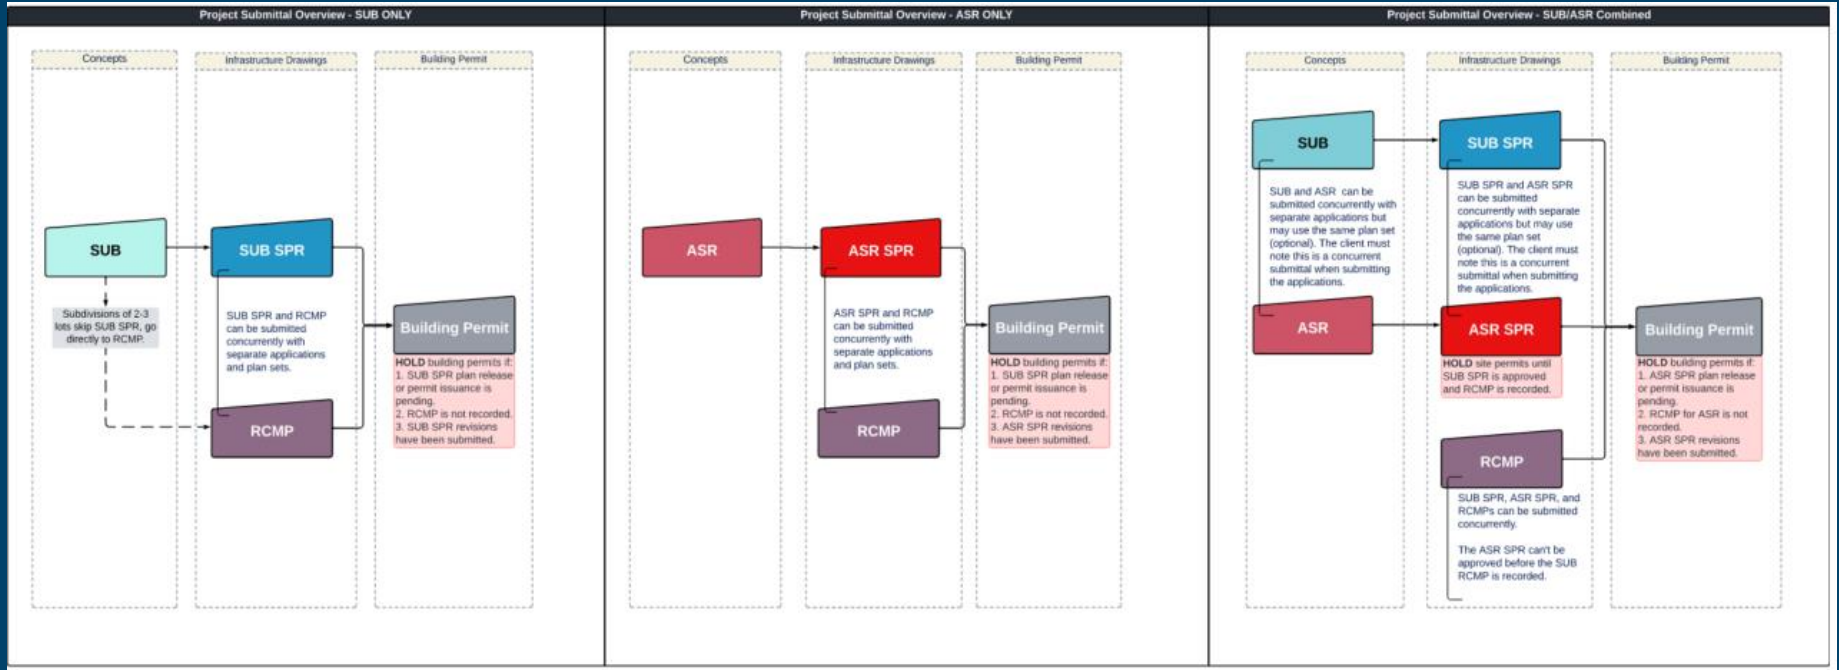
Project Submittal Overview - SUB ONLY

Concepts

Infrastructure Drawings

Building Permit

SUB

Subdivisions of 2-3 lots skip SUB SPR, go directly to RCMP.

SUB SPR

SUB SPR and RCMP can be submitted concurrently with separate applications and plan sets.

RCMP

Building Permit

HOLD building permits if:
1. SUB SPR plan release or permit issuance is pending.
2. RCMP is not recorded.
3. SUB SPR revisions have been submitted.

Project Submittal Overview - ASR ONLY

Concepts

Infrastructure Drawings

Building Permit

ASR

ASR SPR

ASR SPR and RCMP can be submitted concurrently with separate applications and plan sets.

RCMP

Building Permit

HOLD building permits if:
1. SUB SPR plan release or permit issuance is pending.
2. RCMP is not recorded.
3. ASR SPR revisions have been submitted.

Project Submittal Overview - SUB/ASR Combined

Concepts

Infrastructure Drawings

Building Permit

SUB

SUB and ASR can be submitted concurrently with separate applications but may use the same plan set (optional). The client must note this is a concurrent submittal when submitting the applications.

ASR

SUB SPR

SUB SPR and ASR SPR can be submitted concurrently with separate applications but may use the same plan set (optional). The client must note this is a concurrent submittal when submitting the applications.

ASR SPR

HOLD site permits until SUB SPR is approved and RCMP is recorded.

RCMP

SUB SPR, ASR SPR, and RCMPs can be submitted concurrently.

The ASR SPR can't be approved before the SUB RCMP is recorded.

Building Permit

HOLD building permits if:
1. ASR SPR plan release or permit issuance is pending.
2. RCMP for ASR is not recorded.
3. ASR SPR revisions have been submitted.